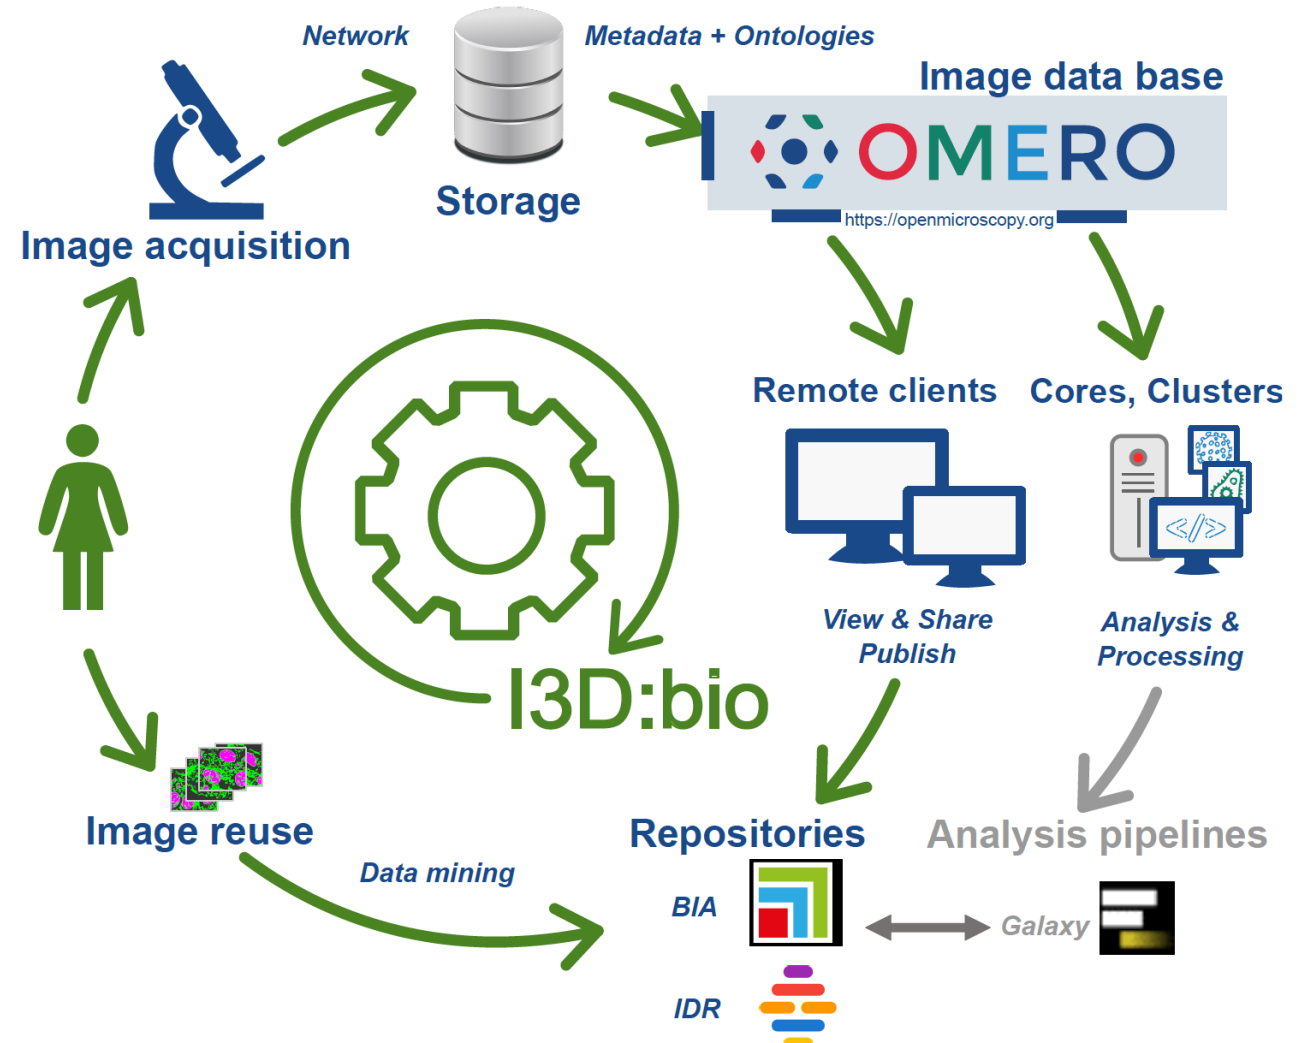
Network

Metadata + Ontologies

Image data base

OMERO

https://openmicroscopy.org

Storage

Image acquisition

Remote clients

Cores, Clusters

View & Share Publish

Analysis & Processing

I3D:bio

Image reuse

Data mining

Repositories

Analysis pipelines

BIA

Galaxy

IDR